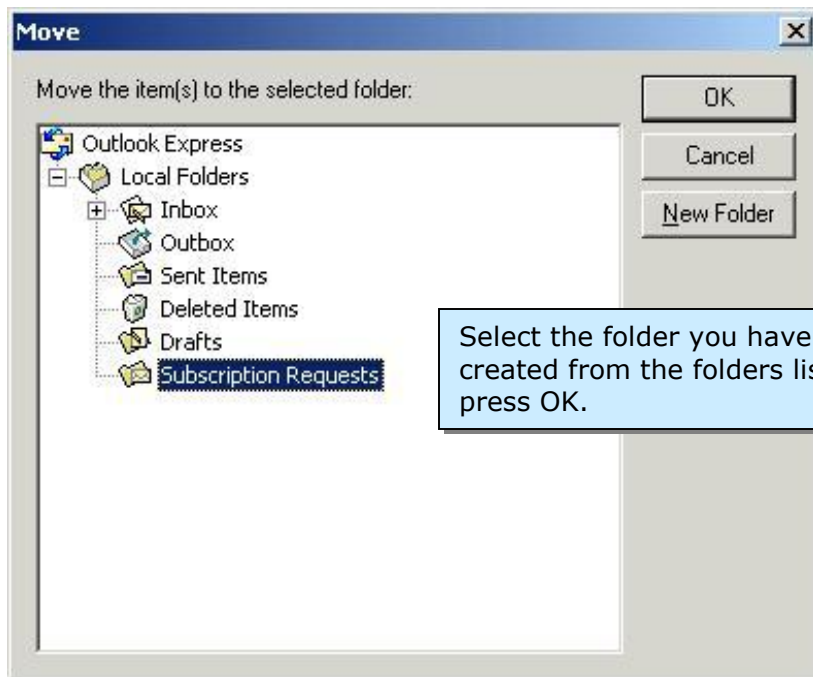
Move

Move the item(s) to the selected folder:

OK

Cancel

New Folder

Outlook Express
Local Folders
Inbox
Outbox
Sent Items
Deleted Items
Drafts
Subscription Requests

Select the folder you have created from the folders lis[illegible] press OK.